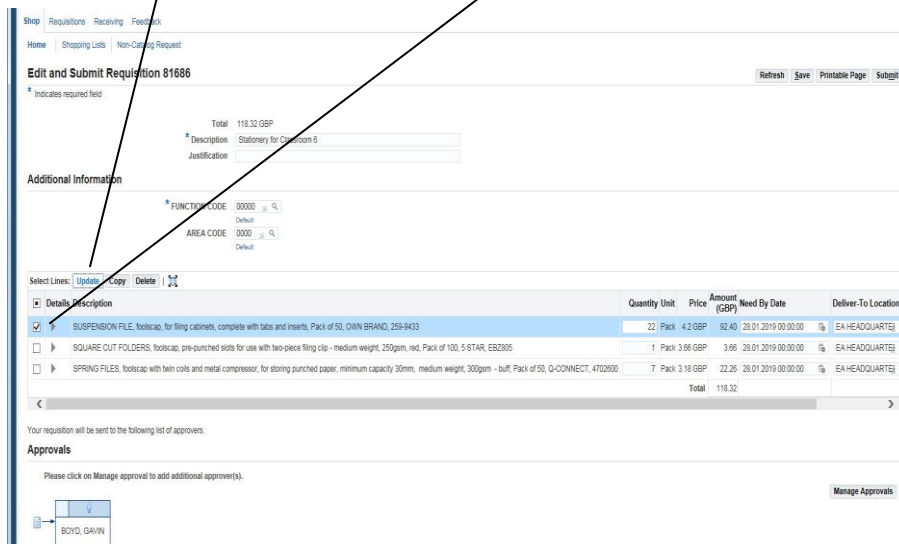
Shop Requisitions Receiving Feedback

Home Shopping Lists Non-Catalog Request

Edit and Submit Requisition 81686

Refresh Save Printable Page Submit

* Indicates required field

Total 118.32 GBP

* Description Stationery for Classroom 6

Justification

Additional Information

* FUNCTION CODE 00000

Default

AREA CODE 0000

Default

Select Lines: Update Copy Delete

| Details | Description | Quantity | Unit | Price | Amount (GBP) | Need By Date | Deliver-To Location |
|---|---|---|---|---|---|---|---|
| ☑ | SUSPENSION FILE, foolscap, for filing cabinets, complete with tabs and inserts, Pack of 50, OWN BRAND, 259-9433 | 22 | Pack | 4.2 GBP | 92.40 | 28.01.2019 00:00:00 | EA HEADQUARTE |
| ☐ | SQUARE CUT FOLDERS, foolscap, pre-punched slots for use with two-piece filing clip - medium weight, 250gsm, red, Pack of 100, 5 STAR, EBZ805 | 1 | Pack | 3.66 GBP | 3.66 | 28.01.2019 00:00:00 | EA HEADQUARTE |
| ☐ | SPRING FILES, foolscap with twin coils and metal compressor, for storing punched paper, minimum capacity 30mm, medium weight, 300gsm - buff, Pack of 50, Q-CONNECT, 4702600 | 7 | Pack | 3.18 GBP | 22.26 | 28.01.2019 00:00:00 | EA HEADQUARTE |
| | | | | Total | 118.32 | | |

Your requisition will be sent to the following list of approvers.

Approvals

Please click on Manage approval to add additional approver(s).

Manage Approvals

BOYD, GAVIN